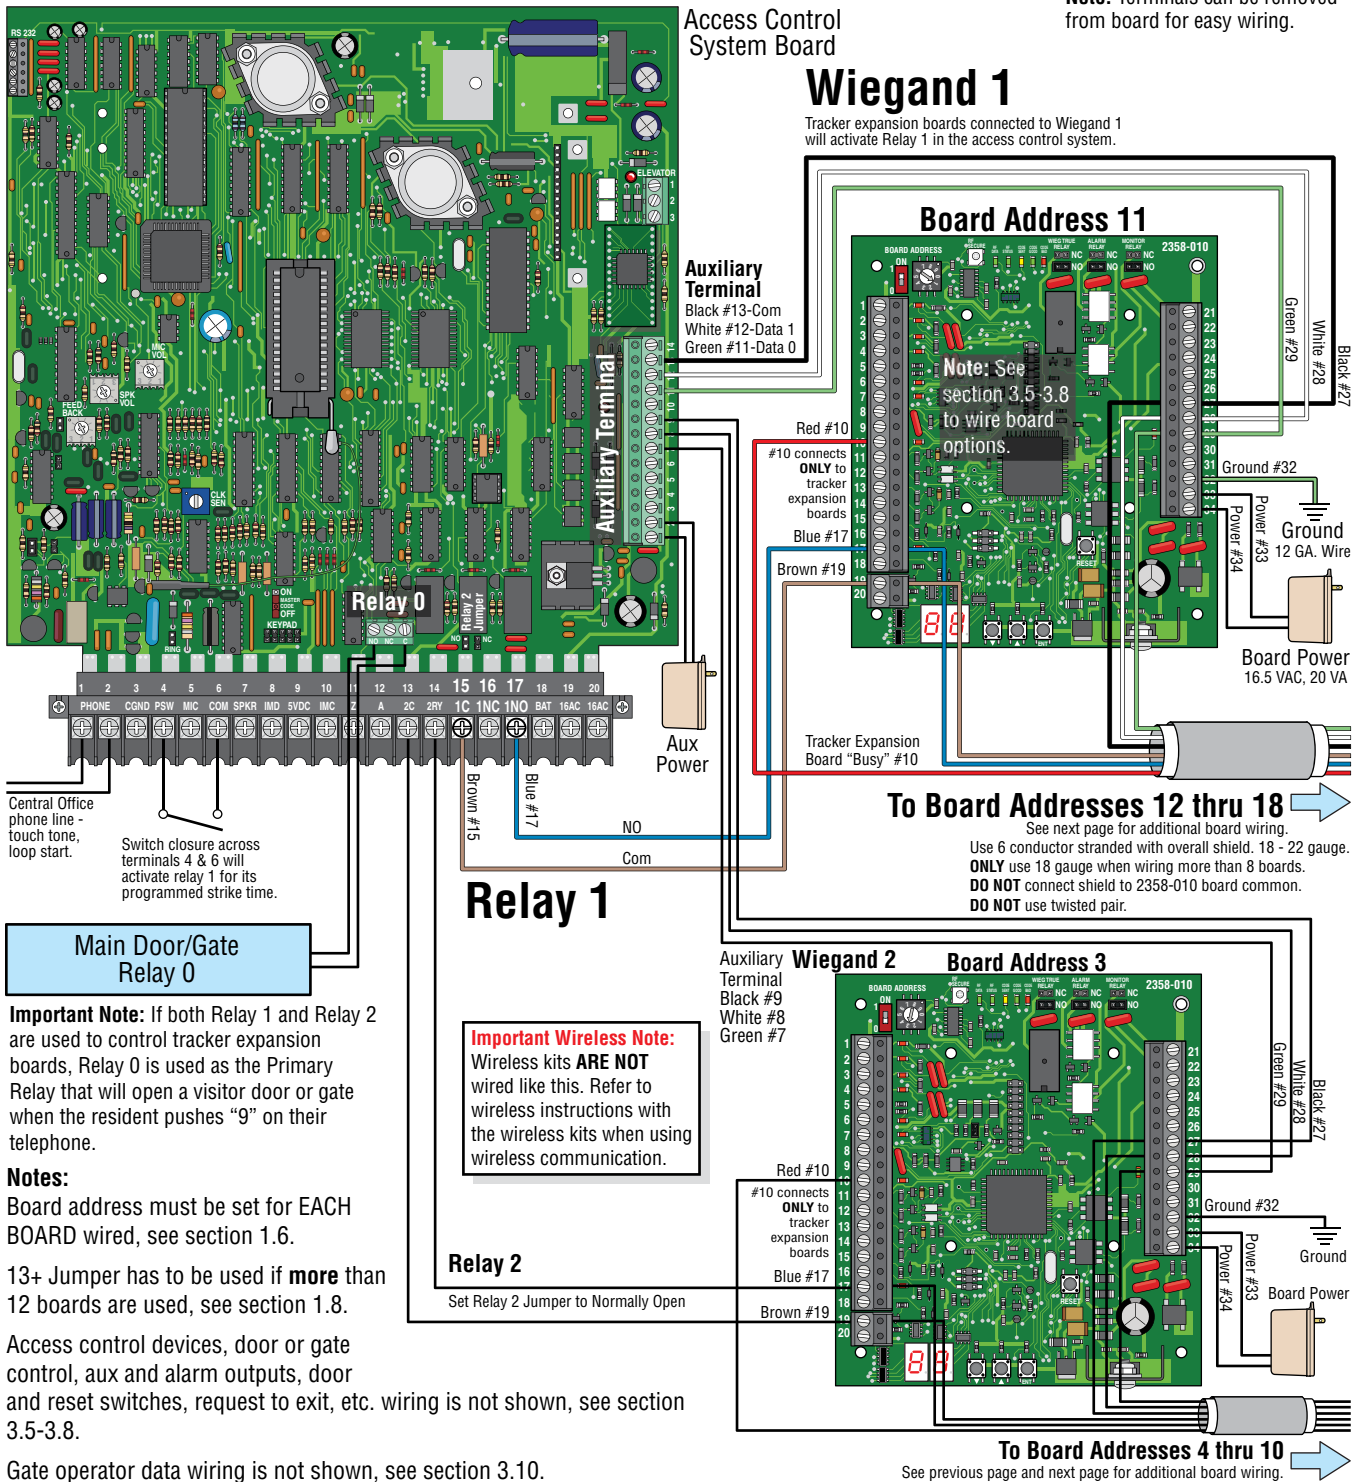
Access Control System Board

from board for easy wiring.

Wiegand 1

Tracker expansion boards connected to Wiegand 1 will activate Relay 1 in the access control system.

Board Address 11

Auxiliary Terminal
Black #13-Com
White #12-Data 1
Green #11-Data 0

Auxiliary Terminal

Green #29
White #28
Black #27

Note: See section 3.5-3.8 to wire board options.

Red #10
#10 connects ONLY to tracker expansion boards
Blue #17
Brown #19

Ground #32
Power #33
Power #34
Ground
12 GA. Wire

Board Power
16.5 VAC, 20 VA

Relay 0

Relay 2 Jumper

1 2 3 4 5 6 7 8 9 10 11 12 13 14 15 16 17 18 19 20
PHONE CGND PSW MIC COM SPKR IMD 5VDC IMC Z A 2C 2RY 1C 1NC 1NO BAT 16AC 16AC

Aux Power

Tracker Expansion Board "Busy" #10

Brown #15
Blue #17

Central Office phone line - touch tone, loop start.

Switch closure across terminals 4 & 6 will activate relay 1 for its programmed strike time.

NO
Com

To Board Addresses 12 thru 18
See next page for additional board wiring.
Use 6 conductor stranded with overall shield. 18 - 22 gauge.
ONLY use 18 gauge when wiring more than 8 boards.
DO NOT connect shield to 2358-010 board common.
DO NOT use twisted pair.

Relay 1

Main Door/Gate Relay 0

Important Note: If both Relay 1 and Relay 2 are used to control tracker expansion boards, Relay 0 is used as the Primary Relay that will open a visitor door or gate when the resident pushes "9" on their telephone.

Auxiliary Terminal
Black #9
White #8
Green #7

Wiegand 2

Board Address 3

Green #29
White #28
Black #27

Important Wireless Note:
Wireless kits ARE NOT wired like this. Refer to wireless instructions with the wireless kits when using wireless communication.

Red #10
#10 connects ONLY to tracker expansion boards
Blue #17
Brown #19

Ground #32
Power #33
Power #34
Ground
Board Power

Notes:
Board address must be set for EACH BOARD wired, see section 1.6.

13+ Jumper has to be used if more than 12 boards are used, see section 1.8.

Relay 2
Set Relay 2 Jumper to Normally Open

Access control devices, door or gate control, aux and alarm outputs, door and reset switches, request to exit, etc. wiring is not shown, see section 3.5-3.8.

Gate operator data wiring is not shown, see section 3.10.

To Board Addresses 4 thru 10
See previous page and next page for additional board wiring.